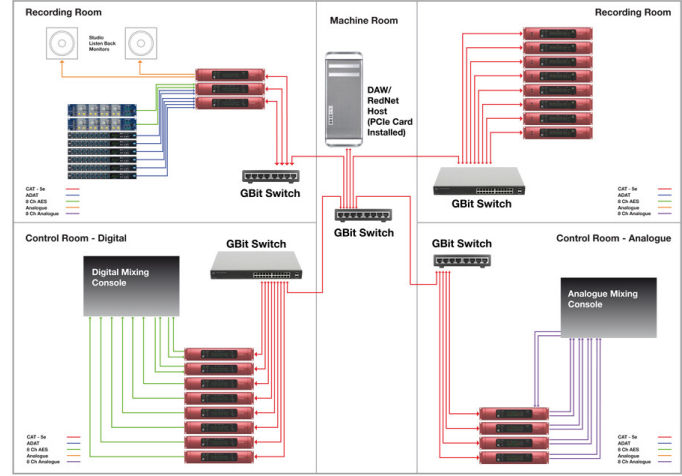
Recording Room

Studio Listen Back Monitors

GBit Switch

CAT - 5e
ADAT
8 Ch AES
Analogue
8 Ch Analogue

Machine Room

DAW/ RedNet Host (PCIe Card Installed)

GBit Switch

Recording Room

GBit Switch

CAT - 5e
ADAT
8 Ch AES
Analogue
8 Ch Analogue

Control Room - Digital

GBit Switch

Digital Mixing Console

CAT - 5e
ADAT
8 Ch AES
Analogue
8 Ch Analogue

GBit Switch

Control Room - Analogue

Analogue Mixing Console

CAT - 5e
ADAT
8 Ch AES
Analogue
8 Ch Analogue